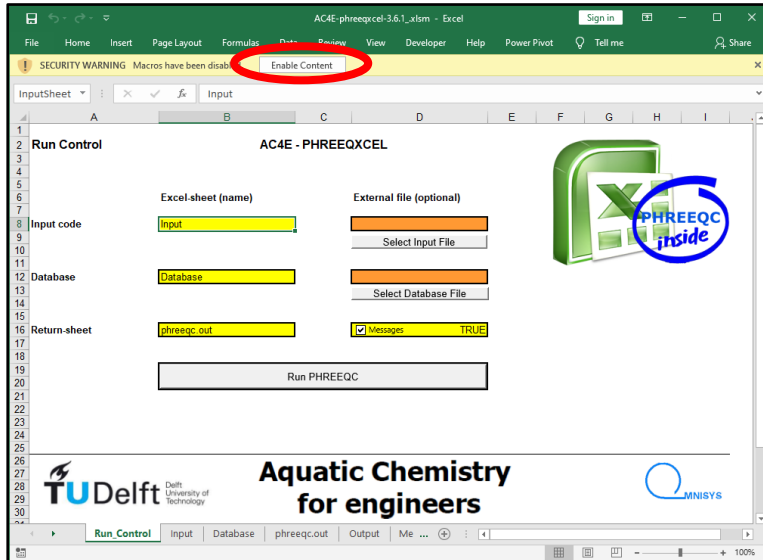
AC4E-phreeqxcel-3.6.1_.xlsm - Excel
Sign in

File Home Insert Page Layout Formulas Data Review View Developer Help Power Pivot Tell me Share

SECURITY WARNING Macros have been disab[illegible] Enable Content

InputSheet fx Input

A B C D E F G H I

Run Control
AC4E - PHREEQXCEL

Excel-sheet (name)
External file (optional)

Input code
Input
Select Input File

Database
Database
Select Database File

Return-sheet
phreeqc.out
Messages TRUE

Run PHREEQC

PHREEQC inside

TUDelft Delft University of Technology

Aquatic Chemistry for engineers

OMNISYS

Run_Control Input Database phreeqc.out Output Me ...

100%